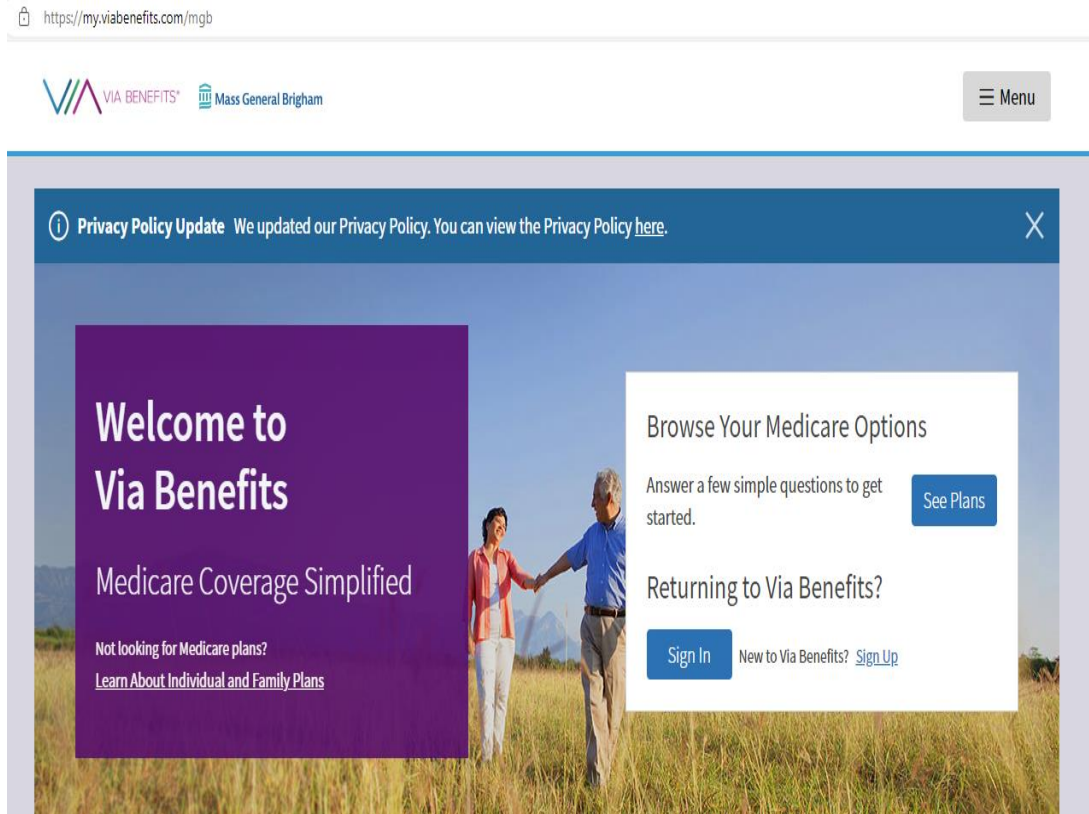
https://my.viabenefits.com/mgb

VIA BENEFITS® Mass General Brigham

☰ Menu

ⓘ Privacy Policy Update We updated our Privacy Policy. You can view the Privacy Policy here.

X

Welcome to Via Benefits

Medicare Coverage Simplified

Not looking for Medicare plans?
Learn About Individual and Family Plans

Browse Your Medicare Options

Answer a few simple questions to get started.

See Plans

Returning to Via Benefits?

Sign In

New to Via Benefits? Sign Up